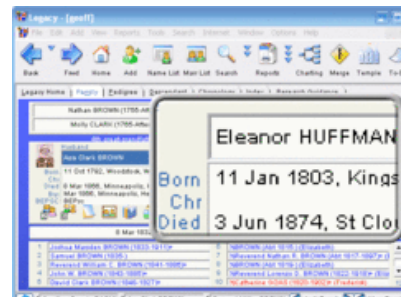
Legacy - [geoff]

File Edit Add View Reports Tools Search Internet Window Options Help

Back Fwd Home Add Name List Marr List Search Reports Charting Merge Temple To-Do

Legacy Home | Family | Pedigree | Descendant | Chronology | Index | Research Guidance

Nathan BROWN (1765-18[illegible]

Molly CLARK (1765-18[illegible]

Husband

Asa Clark BROWN

Born 11 Oct 1792, Woodstock, W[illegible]

Died 6 Mar 1866, Minneapolis, I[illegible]

Bur Mar 1866, Minneapolis, I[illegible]

6 Mar 183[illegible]

1 Joshua Marsden BROWN (1833-1911)

2 Samuel BROWN (1835-)

3 Reverend William C. BROWN (1841-1886)

4 John W. BROWN (1843-1866)

5 David Davis BROWN (1846-1927)

5 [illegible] BROWN (Abt 1815-) (Elizabeth)

6 Reverend Nathan R. BROWN (Abt 1817-1897) (Li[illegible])

7 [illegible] BROWN (Abt 1819-) (Elizabeth)

8 Reverend Lorenzo D. BROWN (1822-1916) (Eliz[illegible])

9 Catharine NOAS (1820-1882) (Frederik)

Eleanor HUFFMAN

Born 11 Jan 1803, Kings

Chr

Died 3 Jun 1874, St Clo